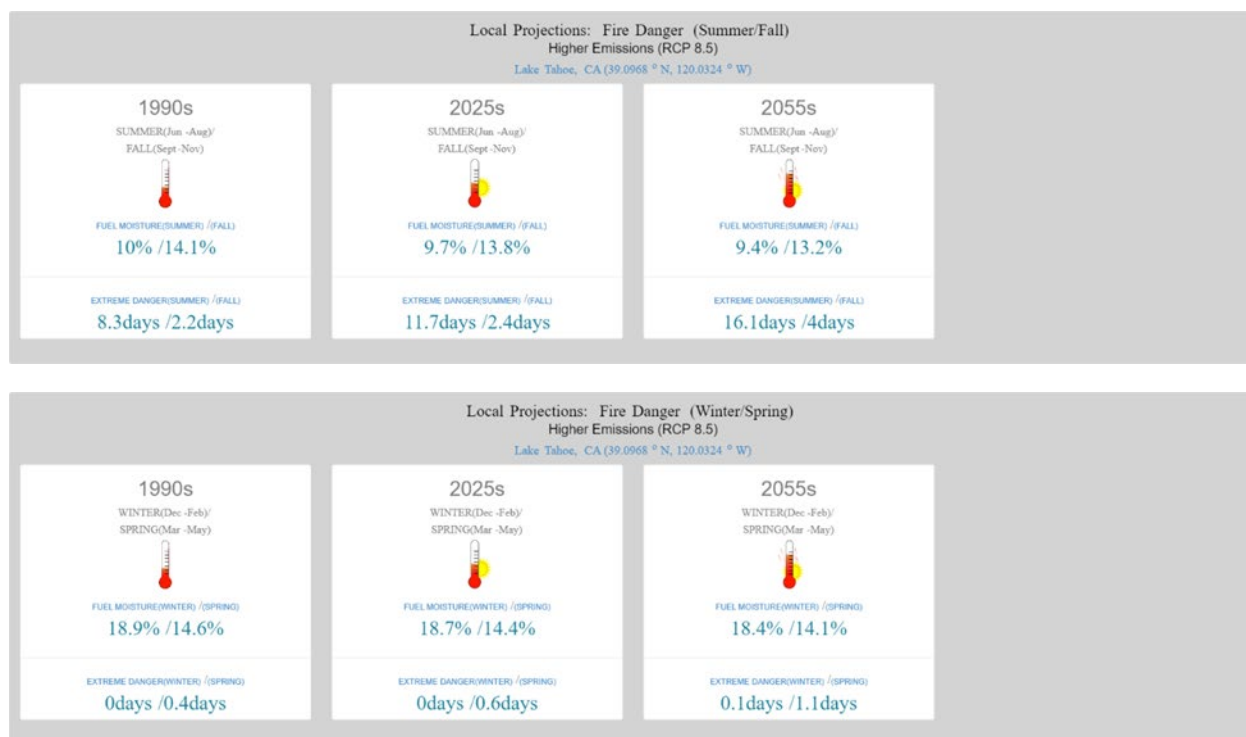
Local Projections: Fire Danger (Summer/Fall)
Higher Emissions (RCP 8.5)
Lake Tahoe, CA (39.0968 ° N, 120.0324 ° W)

1990s
SUMMER(Jun -Aug)/
FALL(Sept -Nov)
FUEL MOISTURE(SUMMER) /(FALL)
10% /14.1%
EXTREME DANGER(SUMMER) /(FALL)
8.3days /2.2days

2025s
SUMMER(Jun -Aug)/
FALL(Sept -Nov)
FUEL MOISTURE(SUMMER) /(FALL)
9.7% /13.8%
EXTREME DANGER(SUMMER) /(FALL)
11.7days /2.4days

2055s
SUMMER(Jun -Aug)/
FALL(Sept -Nov)
FUEL MOISTURE(SUMMER) /(FALL)
9.4% /13.2%
EXTREME DANGER(SUMMER) /(FALL)
16.1days /4days

Local Projections: Fire Danger (Winter/Spring)
Higher Emissions (RCP 8.5)
Lake Tahoe, CA (39.0968 ° N, 120.0324 ° W)

1990s
WINTER(Dec -Feb)/
SPRING(Mar -May)
FUEL MOISTURE(WINTER) /(SPRING)
18.9% /14.6%
EXTREME DANGER(WINTER) /(SPRING)
0days /0.4days

2025s
WINTER(Dec -Feb)/
SPRING(Mar -May)
FUEL MOISTURE(WINTER) /(SPRING)
18.7% /14.4%
EXTREME DANGER(WINTER) /(SPRING)
0days /0.6days

2055s
WINTER(Dec -Feb)/
SPRING(Mar -May)
FUEL MOISTURE(WINTER) /(SPRING)
18.4% /14.1%
EXTREME DANGER(WINTER) /(SPRING)
0.1days /1.1days